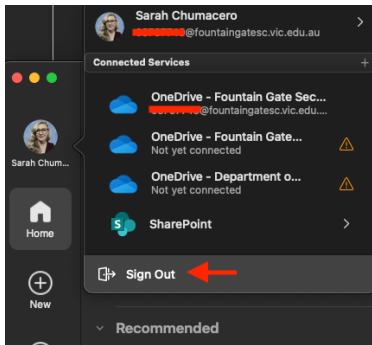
Sarah Chumacero
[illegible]@fountaingatesc.vic.edu.au

Connected Services

OneDrive - Fountain Gate Sec...
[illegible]@fountaingatesc.vic.edu.au

OneDrive - Fountain Gate...
Not yet connected

OneDrive - Department o...
Not yet connected

SharePoint

Sign Out

Sarah Chum...

Home

New

Recommended